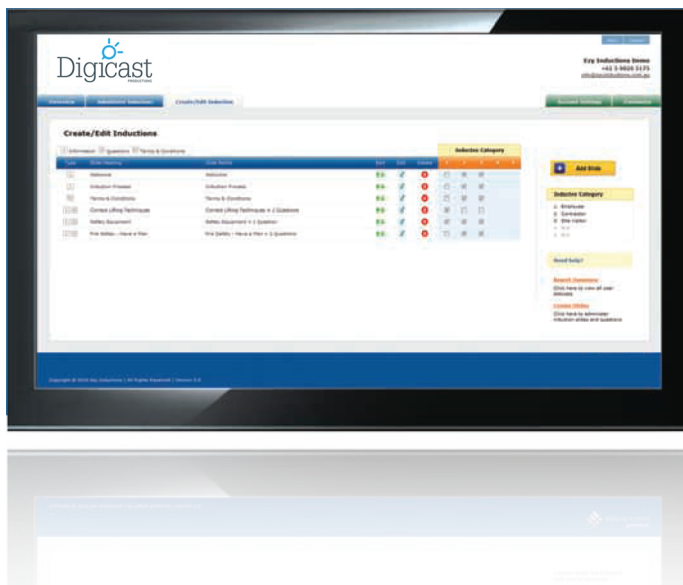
Digicast

Ezy Inductions Demo
+61 3 9820 5175
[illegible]

Overview | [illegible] | Create/Edit Induction | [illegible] | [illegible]

Create/Edit Inductions

Information Questions Terms & Conditions

| Type | Slide Heading | Slide Notes | Sort | Edit | Delete | Induction Category |
|---|---|---|---|---|---|---|
| | Welcome | Welcome | | | | |
| | Induction Process | Induction Process | | | | |
| | Terms & Conditions | Terms & Conditions | | | | |
| | Correct Lifting Techniques | Correct Lifting Techniques + 2 Questions | | | | |
| | Safety Equipment | Safety Equipment + 1 Question | | | | |
| | Fire Safety - Have a Plan | Fire Safety - Have a Plan + 2 Questions | | | | |

Add Slide

Induction Category
1. Employee
2. Contractor
3. Site Visitor
4. N/A
5. N/A

Need help?

Search Inductees
Click here to view all user details

Create Slides
Click here to administer induction slides and questions

Copyright © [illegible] Ezy Inductions | All Rights Reserved | Version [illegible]